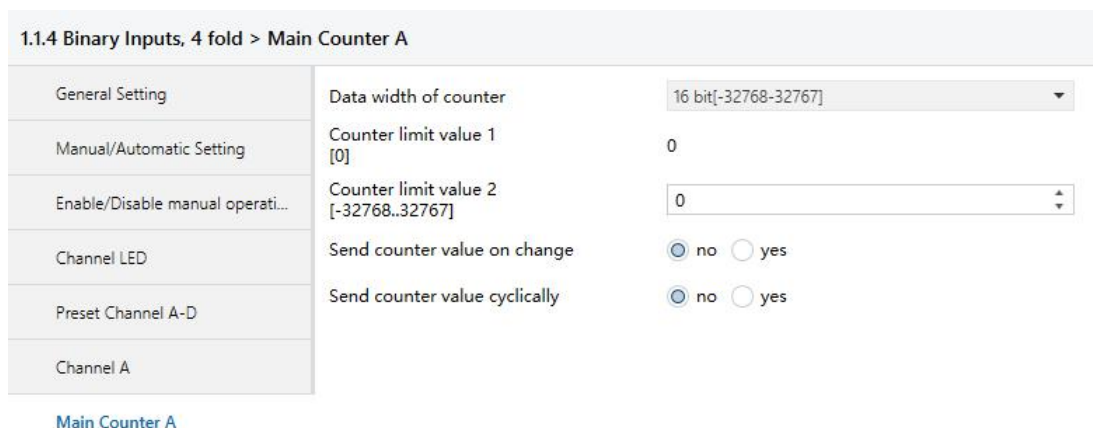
1.1.4 Binary Inputs, 4 fold > Main Counter A

General Setting

Manual/Automatic Setting

Enable/Disable manual operati...

Channel LED

Preset Channel A-D

Channel A

Main Counter A

Data width of counter
16 bit[-32768-32767]

Counter limit value 1
[0]
0

Counter limit value 2
[-32768..32767]
0

Send counter value on change
no
yes

Send counter value cyclically
no
yes